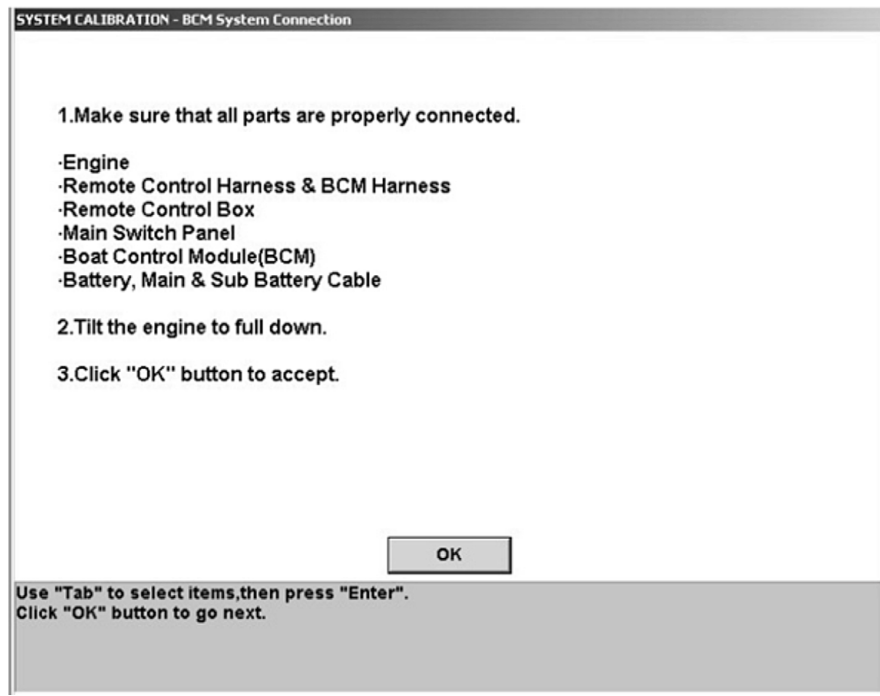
SYSTEM CALIBRATION - BCM System Connection

1.Make sure that all parts are properly connected.

·Engine
·Remote Control Harness & BCM Harness
·Remote Control Box
·Main Switch Panel
·Boat Control Module(BCM)
·Battery, Main & Sub Battery Cable

2.Tilt the engine to full down.

3.Click "OK" button to accept.

OK

Use "Tab" to select items,then press "Enter".
Click "OK" button to go next.